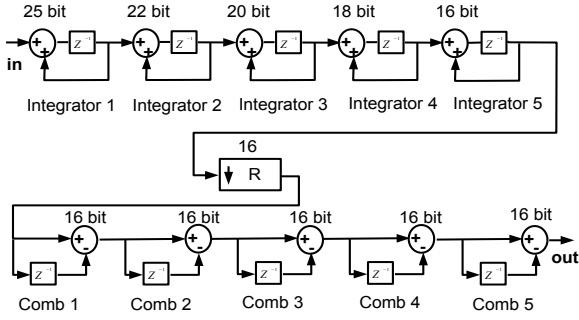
25 bit
22 bit
20 bit
18 bit
16 bit

in

+ + $Z^{-1}$
+ + $Z^{-1}$
+ + $Z^{-1}$
+ + $Z^{-1}$
+ + $Z^{-1}$

Integrator 1
Integrator 2
Integrator 3
Integrator 4
Integrator 5

16
R

16 bit
16 bit
16 bit
16 bit
16 bit

+ -
+ -
+ -
+ -
+ -

$Z^{-1}$
$Z^{-1}$
$Z^{-1}$
$Z^{-1}$
$Z^{-1}$

out

Comb 1
Comb 2
Comb 3
Comb 4
Comb 5